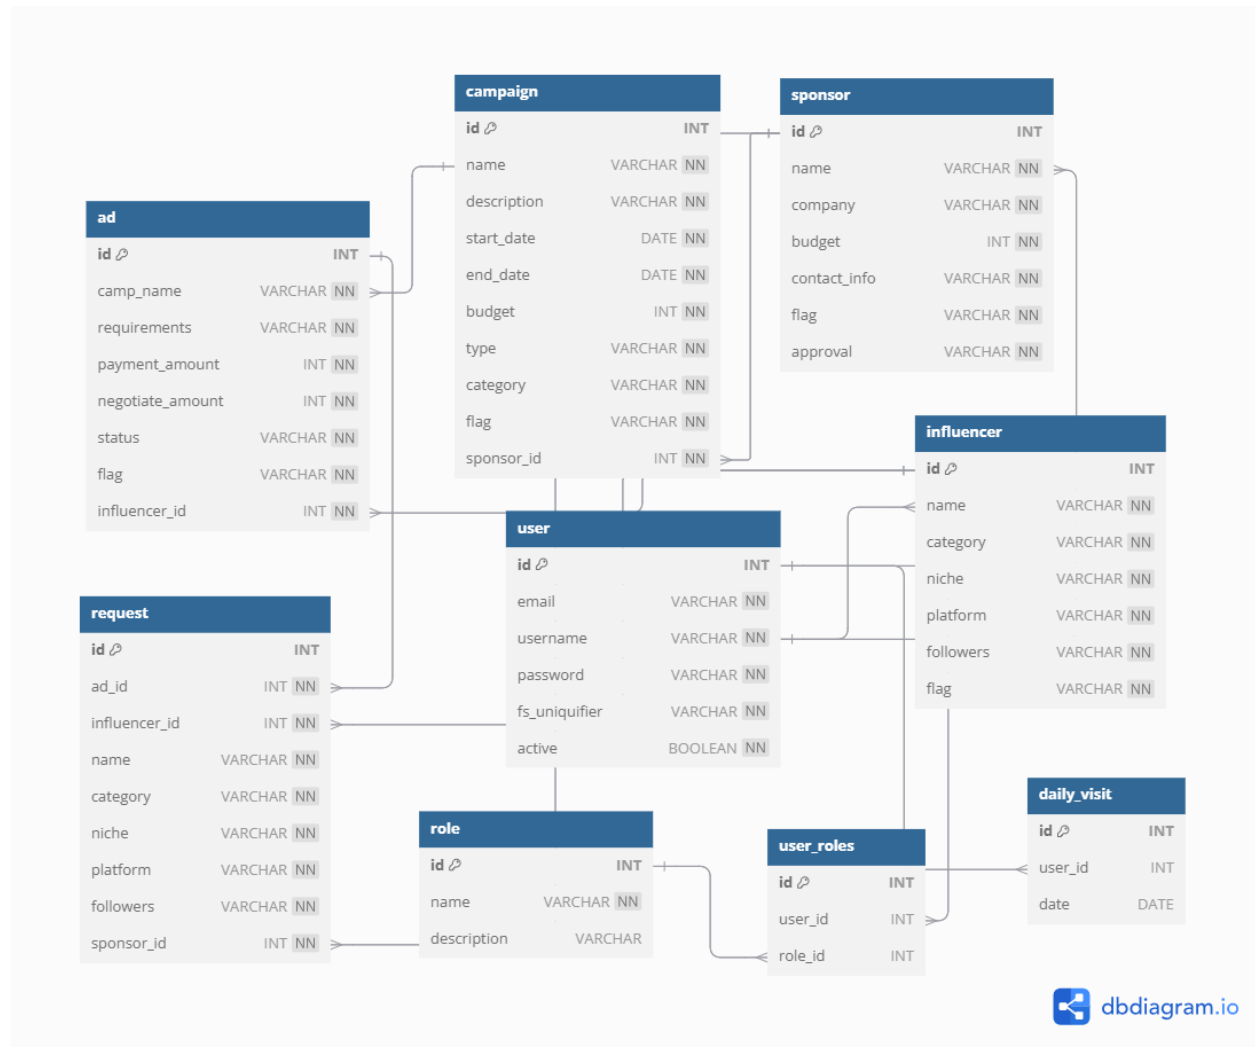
campaign

| id | INT |
|---|---|
| name | VARCHAR NN |
| description | VARCHAR NN |
| start_date | DATE NN |
| end_date | DATE NN |
| budget | INT NN |
| type | VARCHAR NN |
| category | VARCHAR NN |
| flag | VARCHAR NN |
| sponsor_id | INT NN |

sponsor

| id | INT |
|---|---|
| name | VARCHAR NN |
| company | VARCHAR NN |
| budget | INT NN |
| contact_info | VARCHAR NN |
| flag | VARCHAR NN |
| approval | VARCHAR NN |

ad

| id | INT |
|---|---|
| camp_name | VARCHAR NN |
| requirements | VARCHAR NN |
| payment_amount | INT NN |
| negotiate_amount | INT NN |
| status | VARCHAR NN |
| flag | VARCHAR NN |
| influencer_id | INT NN |

influencer

| id | INT |
|---|---|
| name | VARCHAR NN |
| category | VARCHAR NN |
| niche | VARCHAR NN |
| platform | VARCHAR NN |
| followers | VARCHAR NN |
| flag | VARCHAR NN |

user

| id | INT |
|---|---|
| email | VARCHAR NN |
| username | VARCHAR NN |
| password | VARCHAR NN |
| fs_uniquifier | VARCHAR NN |
| active | BOOLEAN NN |

request

| id | INT |
|---|---|
| ad_id | INT NN |
| influencer_id | INT NN |
| name | VARCHAR NN |
| category | VARCHAR NN |
| niche | VARCHAR NN |
| platform | VARCHAR NN |
| followers | VARCHAR NN |
| sponsor_id | INT NN |

daily_visit

| id | INT |
|---|---|
| user_id | INT |
| date | DATE |

role

| id | INT |
|---|---|
| name | VARCHAR NN |
| description | VARCHAR |

user_roles

| id | INT |
|---|---|
| user_id | INT |
| role_id | INT |

dbdiagram.io